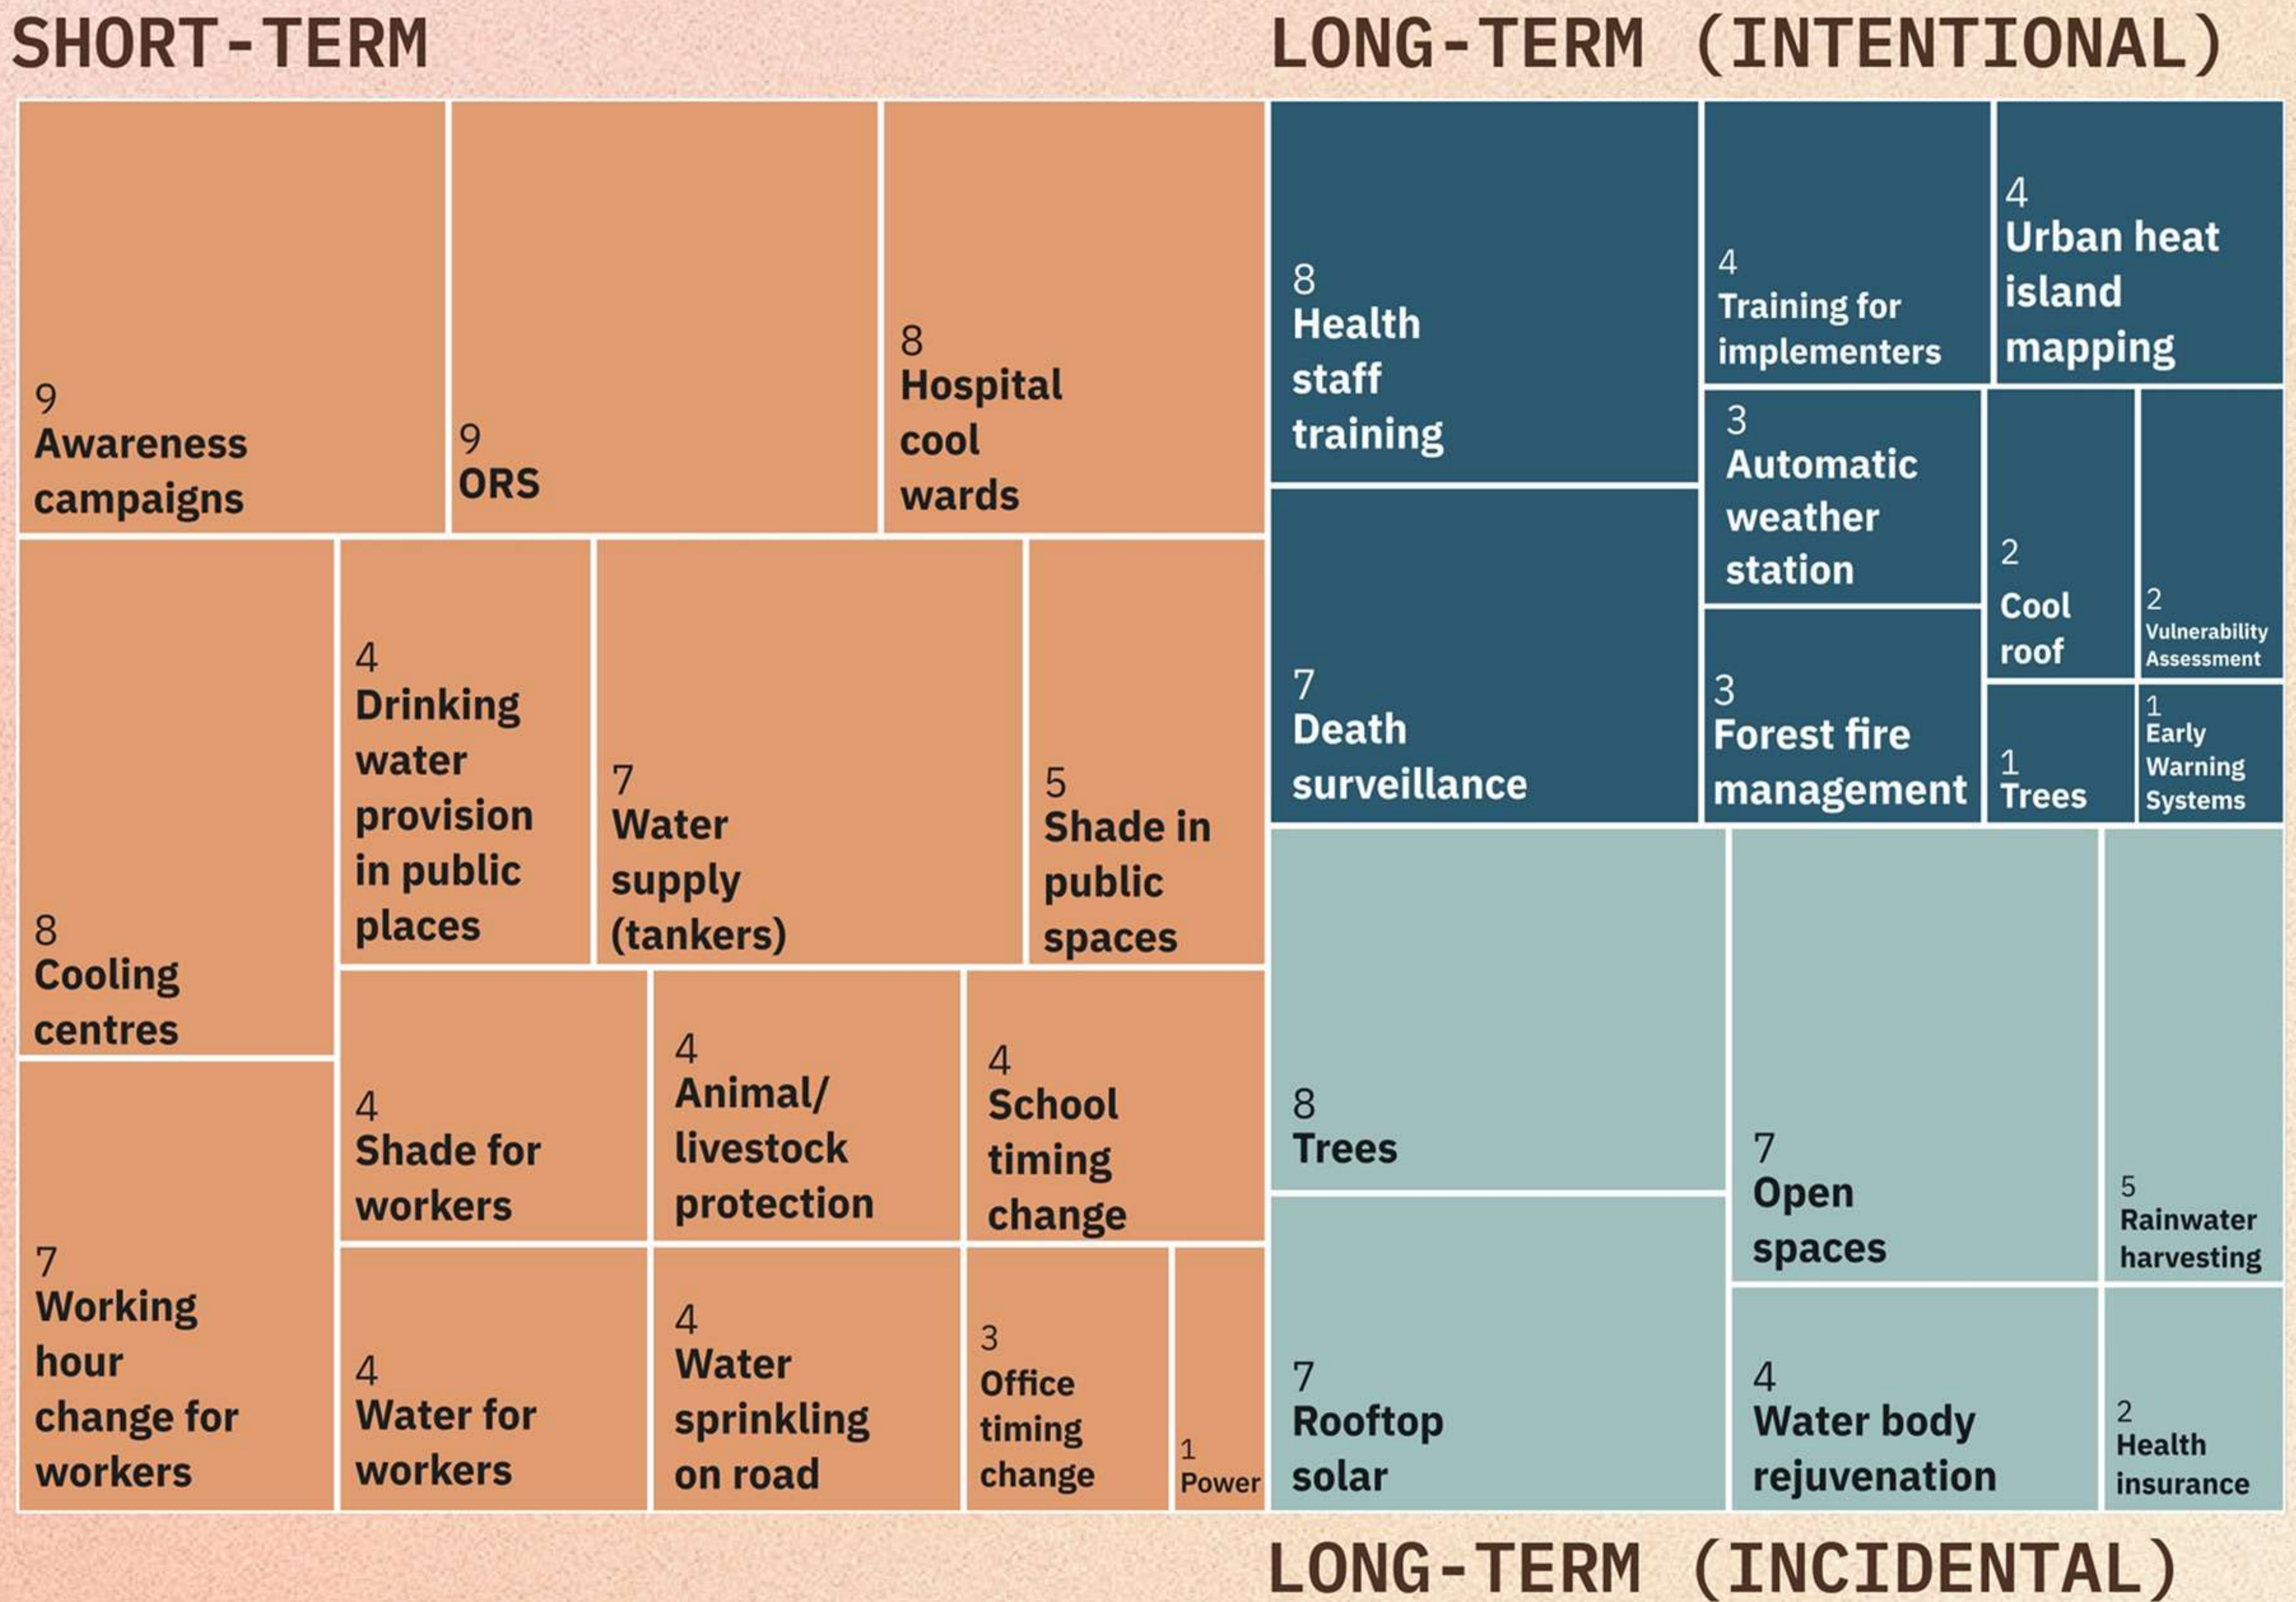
SHORT-TERM

LONG-TERM (INTENTIONAL)

9
Awareness campaigns

9
ORS

8
Hospital cool wards

8
Health staff training

4
Training for implementers

4
Urban heat island mapping

3
Automatic weather station

8
Cooling centres

4
Drinking water provision in public places

7
Water supply (tankers)

5
Shade in public spaces

7
Death surveillance

3
Forest fire management

2
Cool roof

2
Vulnerability Assessment

1
Trees

1
Early Warning Systems

4
Shade for workers

4
Animal/ livestock protection

4
School timing change

8
Trees

7
Open spaces

5
Rainwater harvesting

7
Working hour change for workers

4
Water for workers

4
Water sprinkling on road

3
Office timing change

1
Power

7
Rooftop solar

4
Water body rejuvenation

2
Health insurance

LONG-TERM (INCIDENTAL)